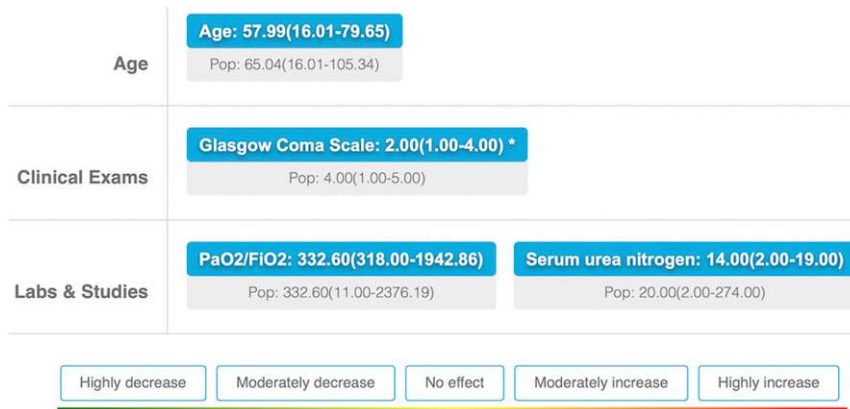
| | |
|---|---|
| Age | Age: 57.99(16.01-79.65)<br>Pop: 65.04(16.01-105.34) |
| Clinical Exams | Glasgow Coma Scale: 2.00(1.00-4.00) *<br>Pop: 4.00(1.00-5.00) |
| Labs & Studies | PaO2/FiO2: 332.60(318.00-1942.86)<br>Pop: 332.60(11.00-2376.19)<br><br>Serum urea nitrogen: 14.00(2.00-19.00)<br>Pop: 20.00(2.00-274.00) |

Highly decrease
Moderately decrease
No effect
Moderately increase
Highly increase